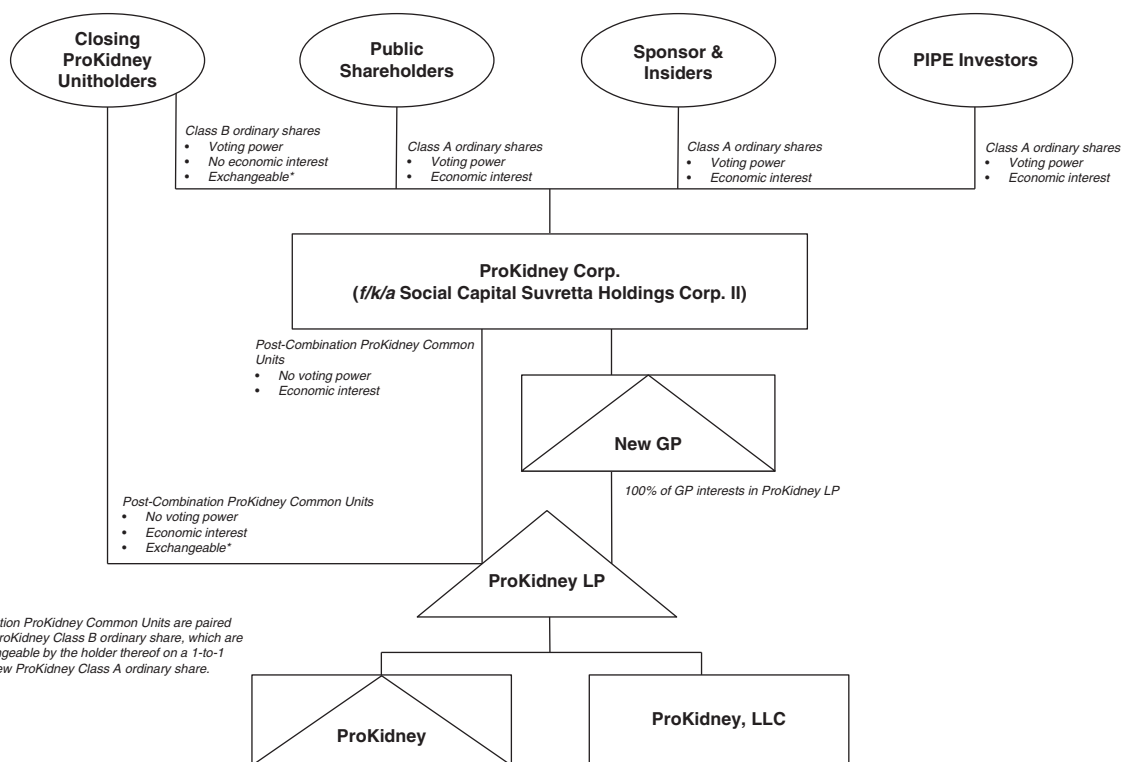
Closing ProKidney Unitholders

Public Shareholders

Sponsor & Insiders

PIPE Investors

Class B ordinary shares
• Voting power
• No economic interest
• Exchangeable*

Class A ordinary shares
• Voting power
• Economic interest

Class A ordinary shares
• Voting power
• Economic interest

Class A ordinary shares
• Voting power
• Economic interest

ProKidney Corp.
(f/k/a Social Capital Suvretta Holdings Corp. II)

Post-Combination ProKidney Common Units
• No voting power
• Economic interest

New GP

100% of GP interests in ProKidney LP

Post-Combination ProKidney Common Units
• No voting power
• Economic interest
• Exchangeable*

ProKidney LP

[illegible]tion ProKidney Common Units are paired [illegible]roKidney Class B ordinary share, which are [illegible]ngeable by the holder thereof on a 1-to-1 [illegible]ew ProKidney Class A ordinary share.

ProKidney

ProKidney, LLC